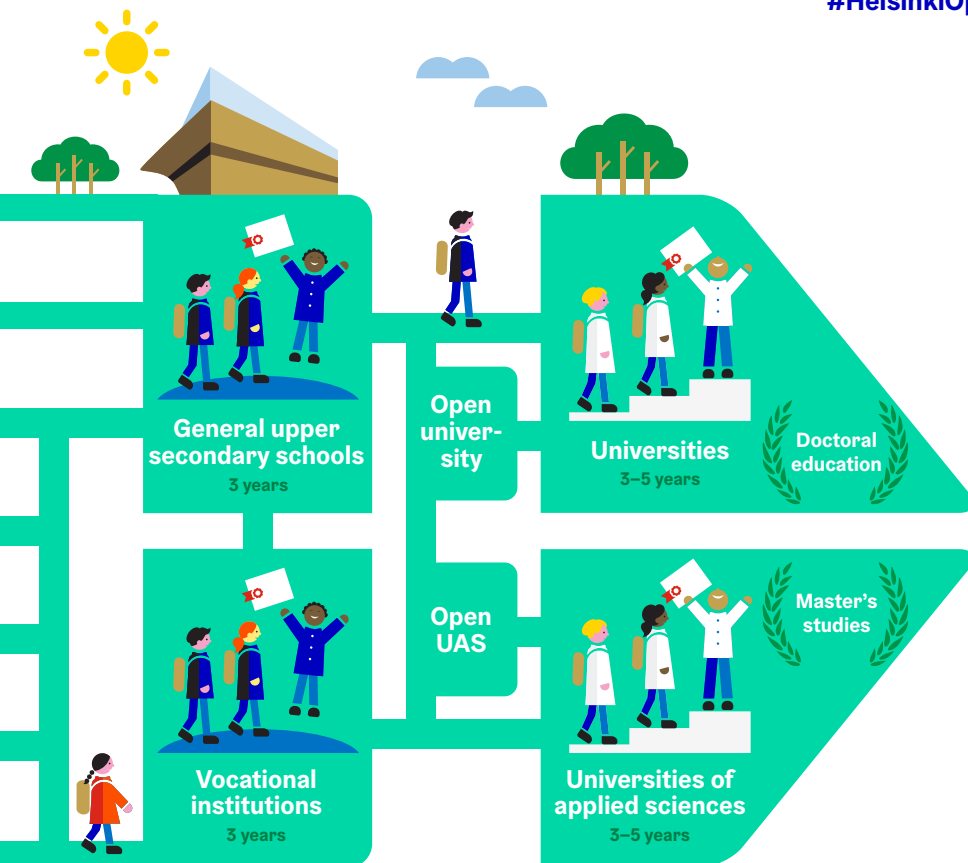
#HelsinkiO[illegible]

General upper secondary schools
3 years

Open university

Universities
3–5 years

Doctoral education

Vocational institutions
3 years

Open UAS

Universities of applied sciences
3–5 years

Master's studies